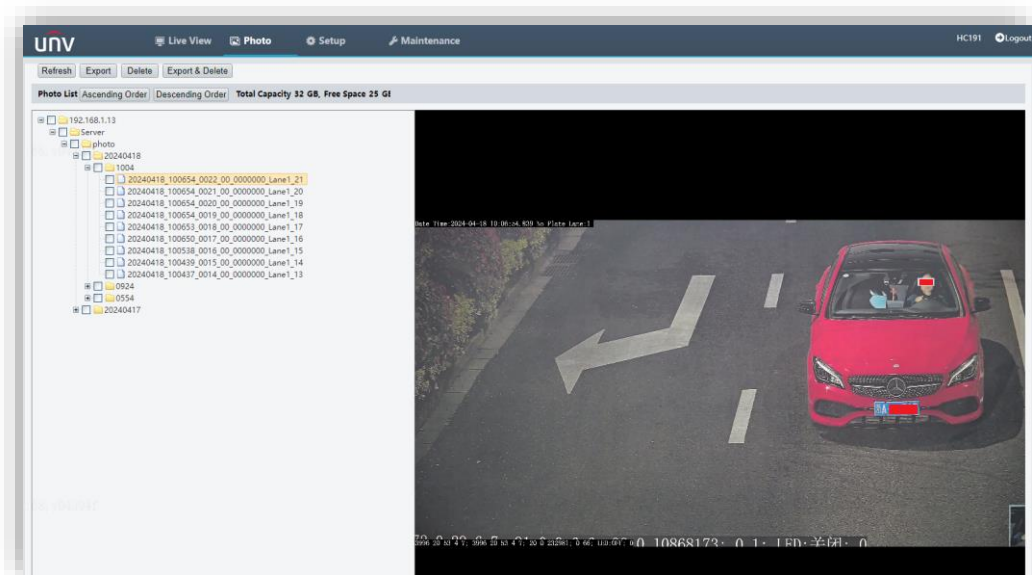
unv Live View Photo Setup Maintenance HC191 Logout

Refresh Export Delete Export & Delete

Photo List Ascending Order Descending Order Total Capacity 32 GB, Free Space 25 GB

192.168.1.13
Server
photo
20240418
1004
20240418_100654_0022_00_0000000_Lane1_21
20240418_100654_0021_00_0000000_Lane1_20
20240418_100654_0020_00_0000000_Lane1_19
20240418_100654_0019_00_0000000_Lane1_18
20240418_100653_0018_00_0000000_Lane1_17
20240418_100650_0017_00_0000000_Lane1_16
20240418_100538_0016_00_0000000_Lane1_15
20240418_100439_0015_00_0000000_Lane1_14
20240418_100437_0014_00_0000000_Lane1_13
0924
0554
20240417

Date Time:2024-04-18 10:06:54.820 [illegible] Plate Lane:1

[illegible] 10868173: 0 1: LED:关闭: 0